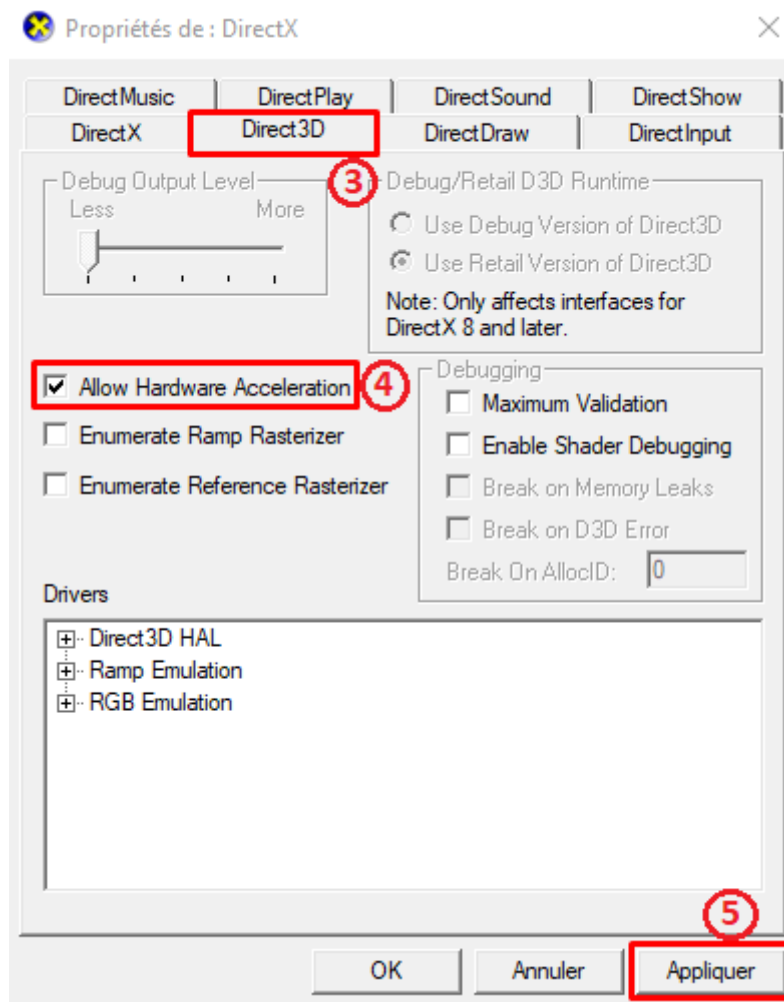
Propriétés de : DirectX

DirectMusic
DirectPlay
DirectSound
DirectShow
DirectX
Direct3D
DirectDraw
DirectInput

Debug Output Level
Less
More

3

Debug/Retail D3D Runtime
Use Debug Version of Direct3D
Use Retail Version of Direct3D
Note: Only affects interfaces for DirectX 8 and later.

Allow Hardware Acceleration
4
Enumerate Ramp Rasterizer
Enumerate Reference Rasterizer

Debugging
Maximum Validation
Enable Shader Debugging
Break on Memory Leaks
Break on D3D Error
Break On AllocID: 0

Drivers
Direct3D HAL
Ramp Emulation
RGB Emulation

5

OK
Annuler
Appliquer